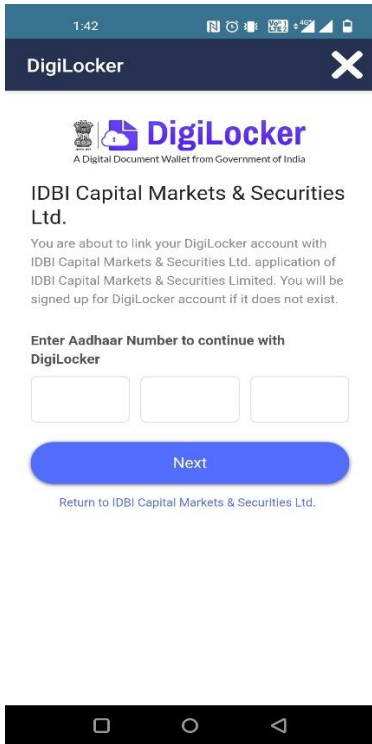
1:42

DigiLocker

DigiLocker
A Digital Document Wallet from Government of India

IDBI Capital Markets & Securities Ltd.

You are about to link your DigiLocker account with IDBI Capital Markets & Securities Ltd. application of IDBI Capital Markets & Securities Limited. You will be signed up for DigiLocker account if it does not exist.

Enter Aadhaar Number to continue with DigiLocker

Next

Return to IDBI Capital Markets & Securities Ltd.